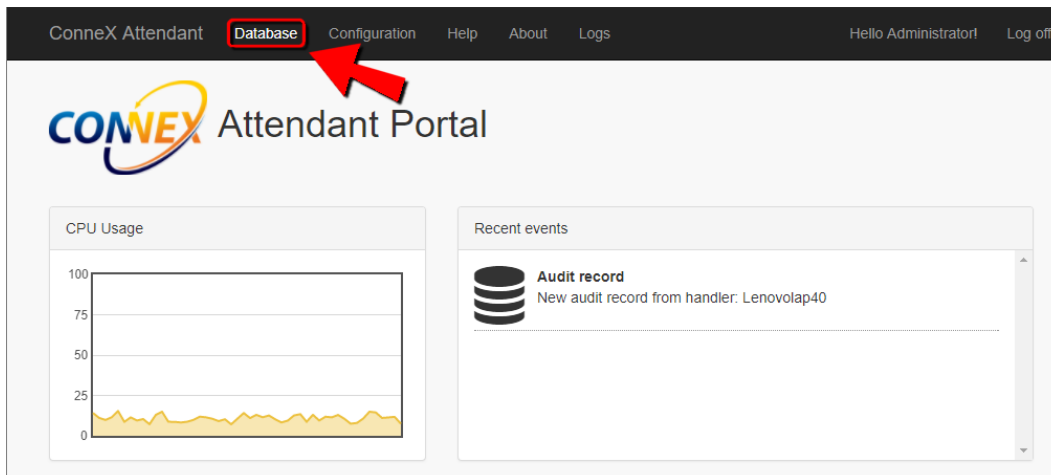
ConneX Attendant Database Configuration Help About Logs Hello Administrator! Log off

CONNEX Attendant Portal

CPU Usage

100
75
50
25
0

Recent events

**Audit record**
New audit record from handler: Lenovolap40